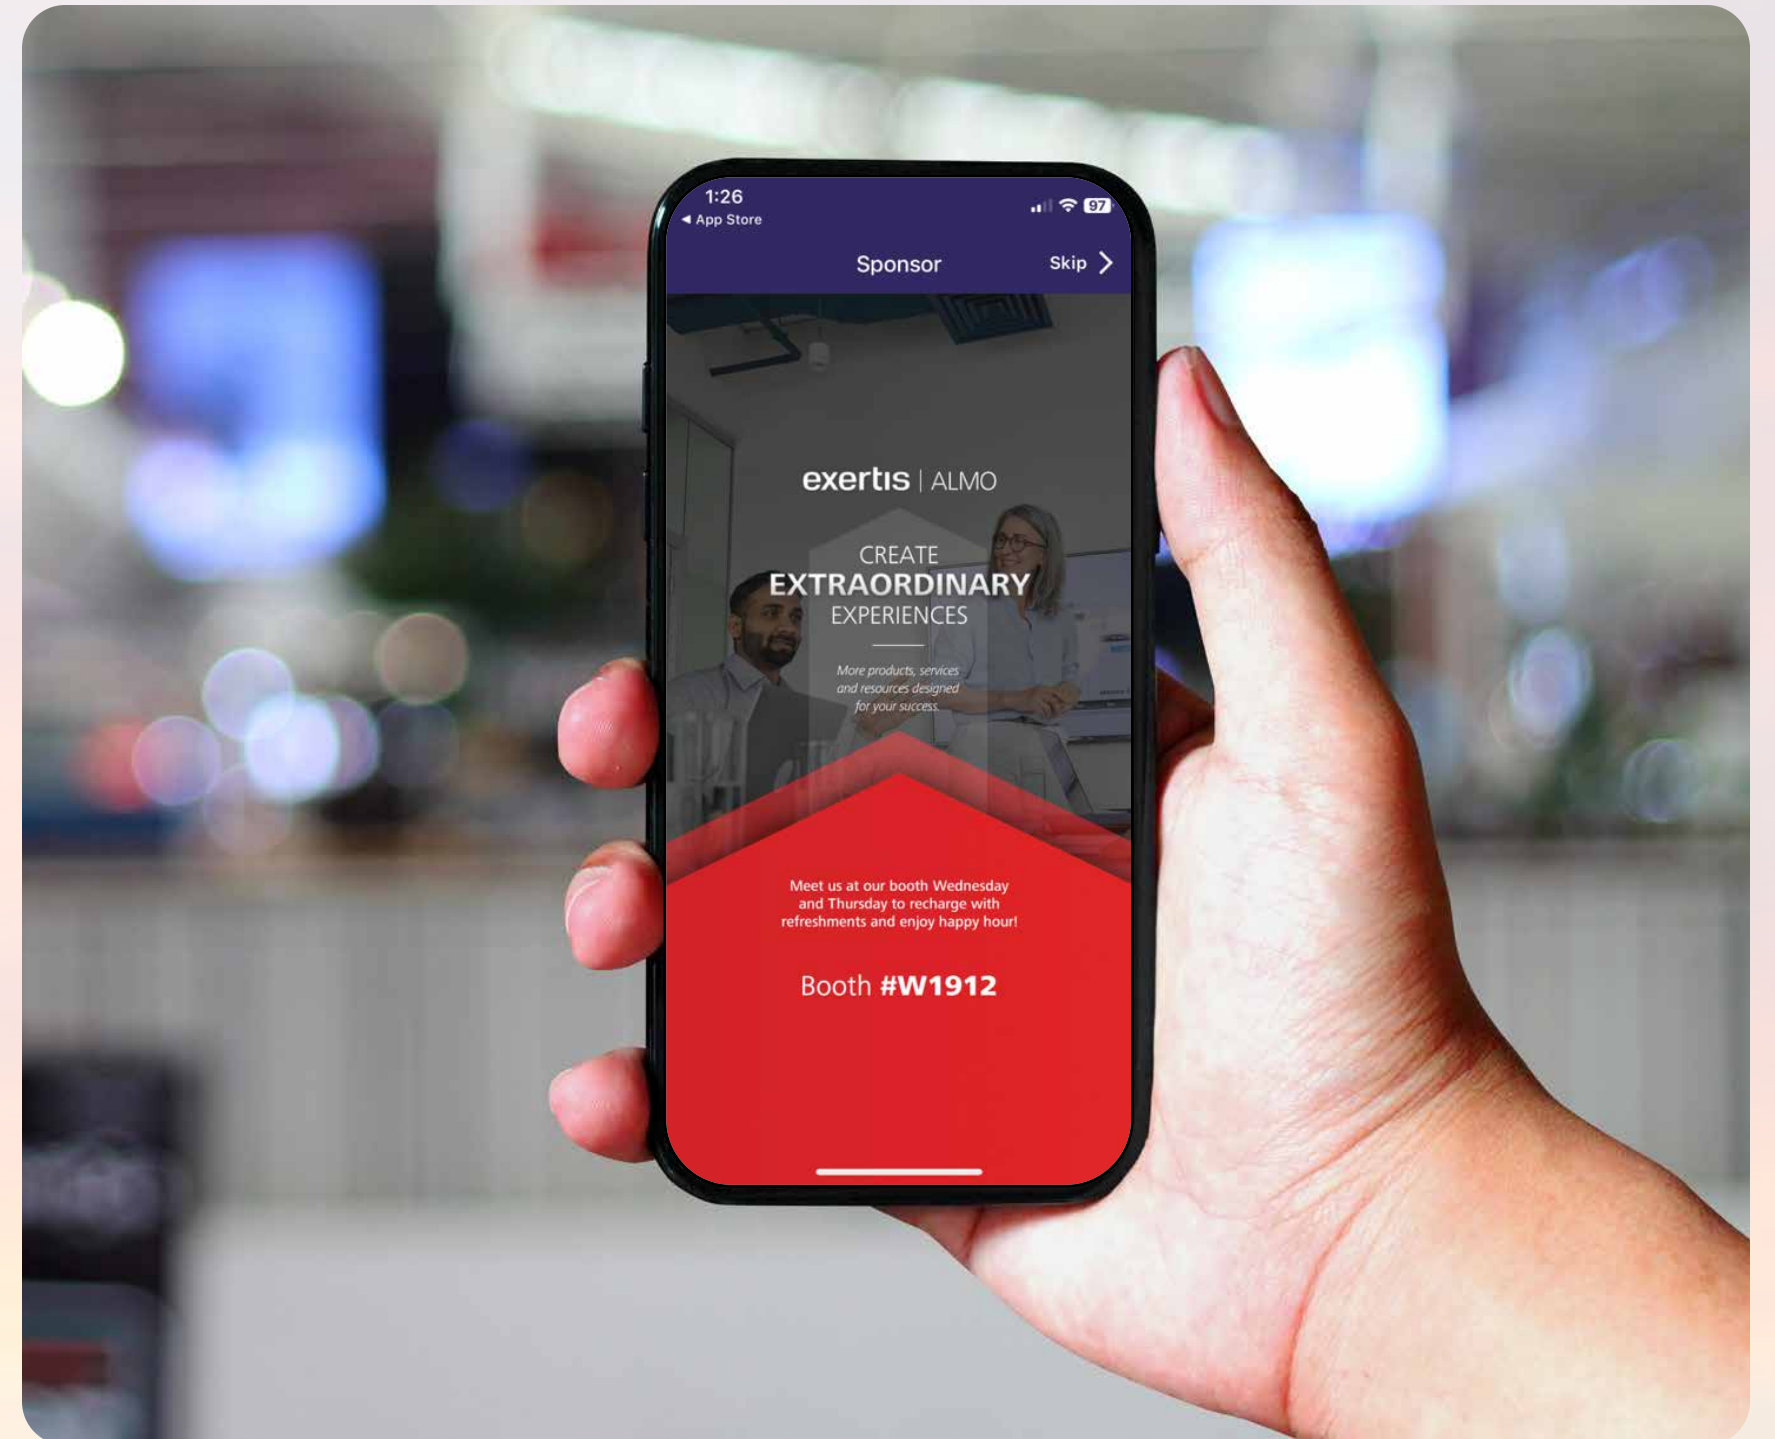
1:26
◂ App Store
97

Sponsor
Skip >

exertis | ALMO

CREATE
EXTRAORDINARY
EXPERIENCES

More products, services and resources designed for your success

Meet us at our booth Wednesday and Thursday to recharge with refreshments and enjoy happy hour!

Booth #W1912